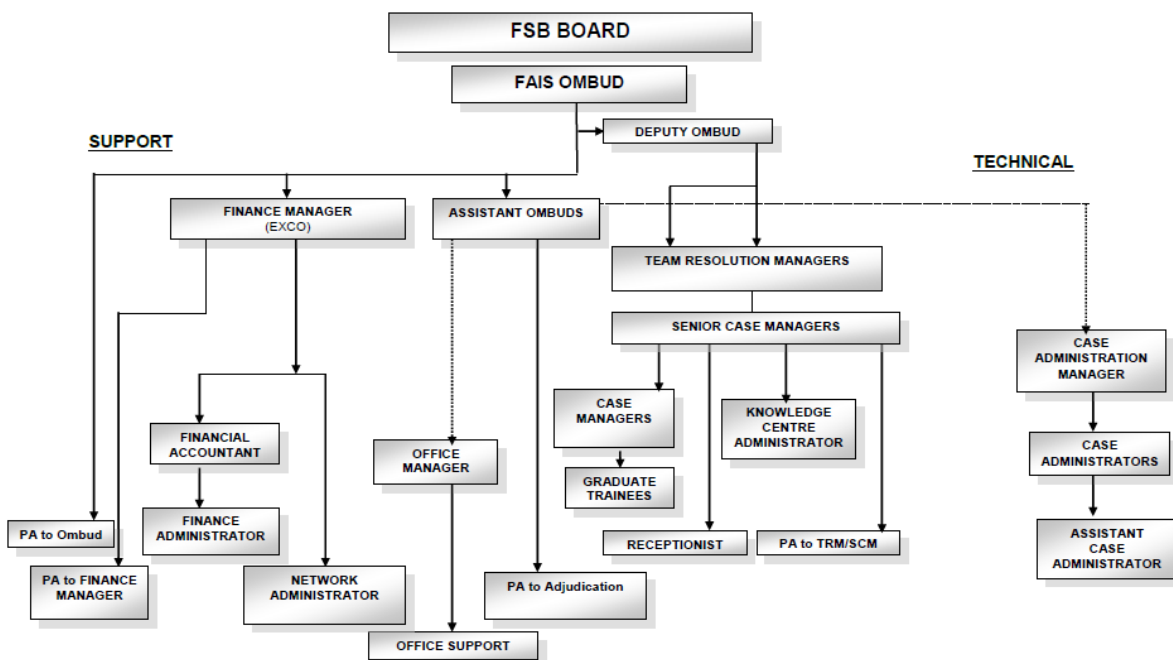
FSB BOARD

FAIS OMBUD

DEPUTY OMBUD

SUPPORT

TECHNICAL

FINANCE MANAGER (EXCO)

ASSISTANT OMBUDS

TEAM RESOLUTION MANAGERS

SENIOR CASE MANAGERS

CASE ADMINISTRATION MANAGER

FINANCIAL ACCOUNTANT

OFFICE MANAGER

CASE MANAGERS

KNOWLEDGE CENTRE ADMINISTRATOR

CASE ADMINISTRATORS

GRADUATE TRAINEES

FINANCE ADMINISTRATOR

PA to Ombud

RECEPTIONIST

PA to TRM/SCM

ASSISTANT CASE ADMINISTRATOR

PA to FINANCE MANAGER

NETWORK ADMINISTRATOR

PA to Adjudication

OFFICE SUPPORT